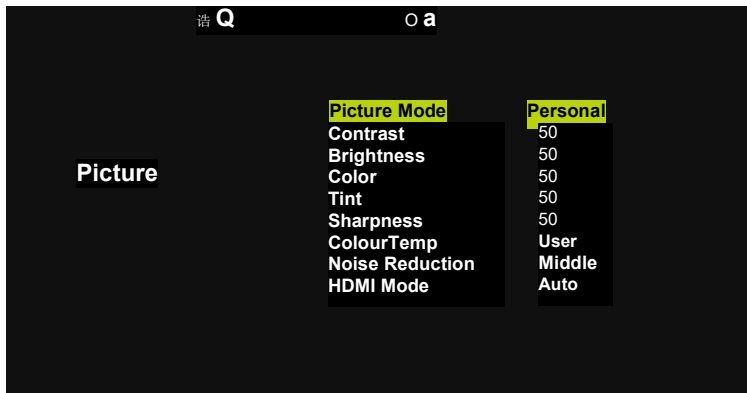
诰 Q O a

Picture

| Picture Mode | Personal |
|---|---|
| Contrast | 50 |
| Brightness | 50 |
| Color | 50 |
| Tint | 50 |
| Sharpness | 50 |
| ColourTemp | User |
| Noise Reduction | Middle |
| HDMI Mode | Auto |